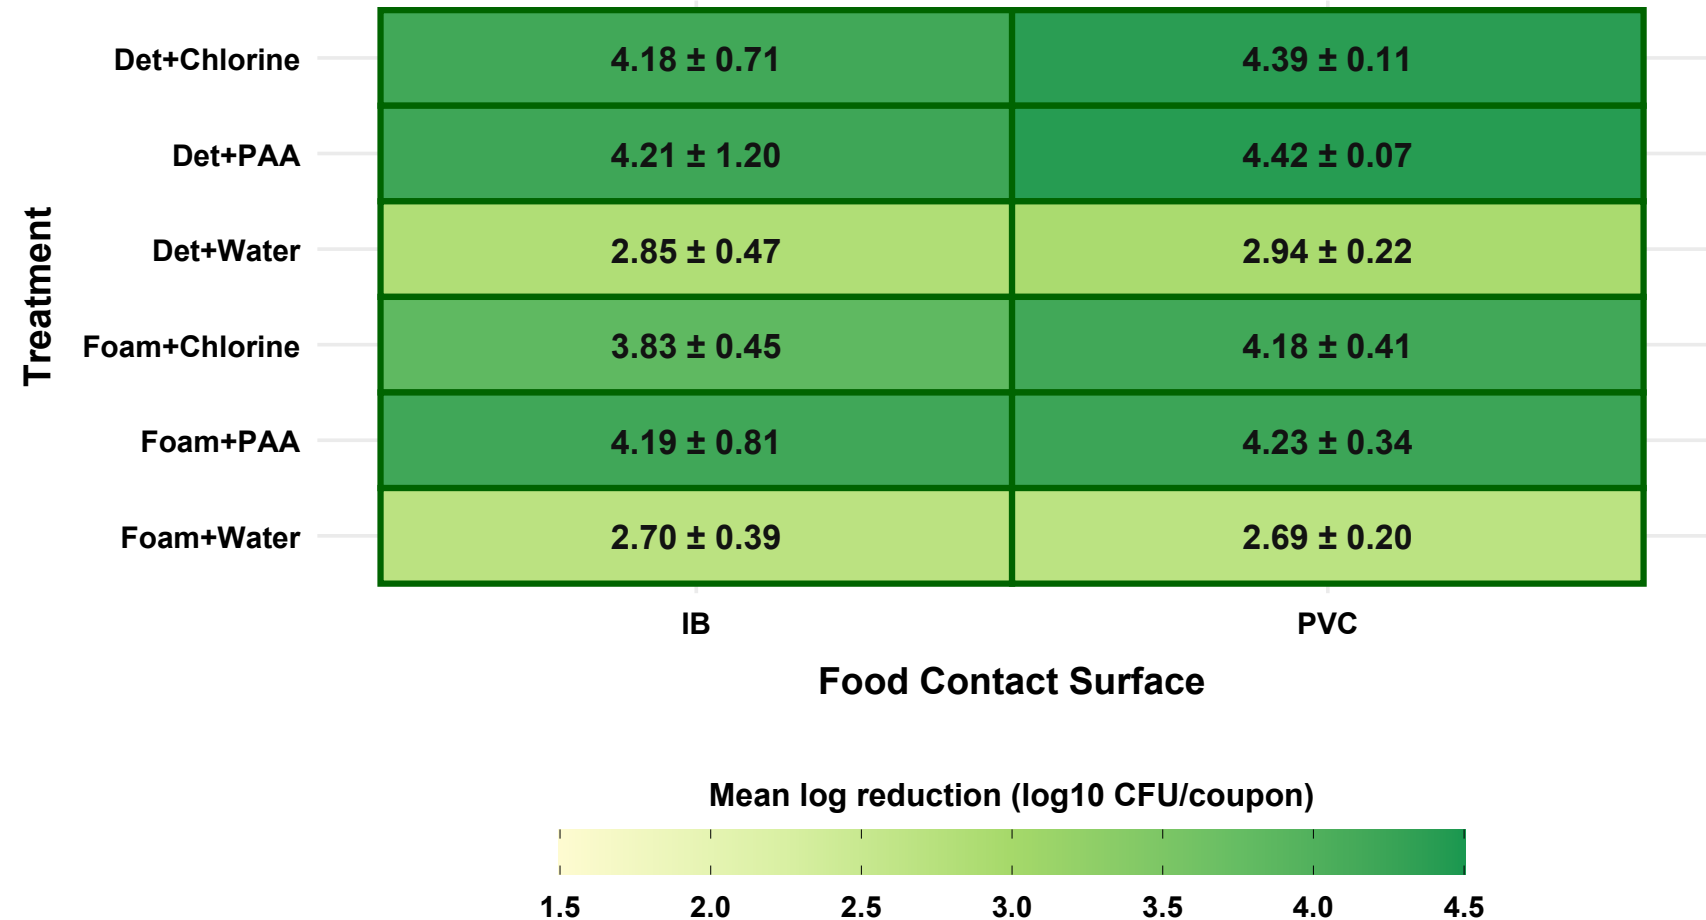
Treatment

| | IB | PVC |
|---|---|---|
| Det+Chlorine | 4.18 ± 0.71 | 4.39 ± 0.11 |
| Det+PAA | 4.21 ± 1.20 | 4.42 ± 0.07 |
| Det+Water | 2.85 ± 0.47 | 2.94 ± 0.22 |
| Foam+Chlorine | 3.83 ± 0.45 | 4.18 ± 0.41 |
| Foam+PAA | 4.19 ± 0.81 | 4.23 ± 0.34 |
| Foam+Water | 2.70 ± 0.39 | 2.69 ± 0.20 |

Food Contact Surface

Mean log reduction (log10 CFU/coupon)

1.5 2.0 2.5 3.0 3.5 4.0 4.5